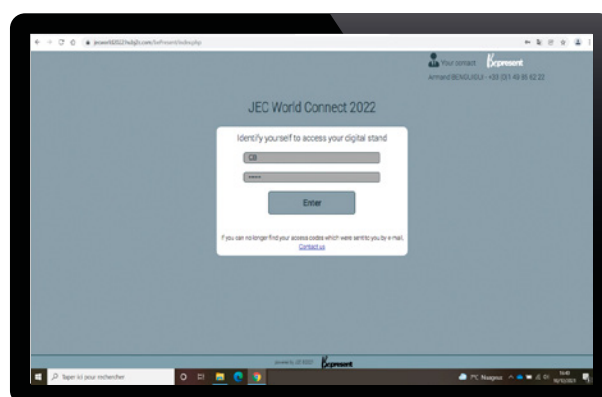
Your contact Expresent
Armand BENGUIGUI - +33 (0)1 45 85 62 22

JEC World Connect 2022

Identify yourself to access your digital stand

CB

Enter

If you can no longer find your access codes which were sent to you by e-mail, Contact us

Expresent

Taper ici pour rechercher

Nuageux